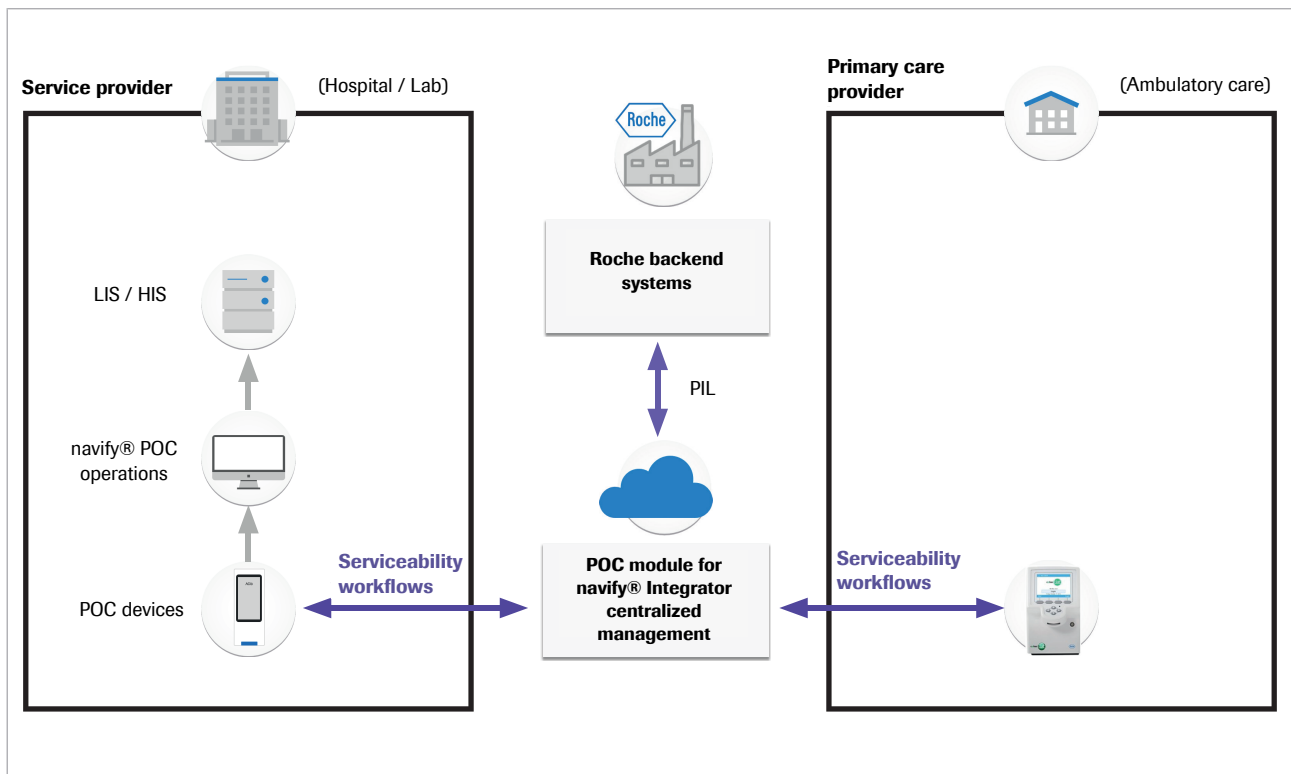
Service provider

(Hospital / Lab)

Roche

Primary care provider

(Ambulatory care)

Roche backend systems

LIS / HIS

PIL

navify® POC operations

Serviceability workflows

POC module for navify® Integrator centralized management

Serviceability workflows

POC devices